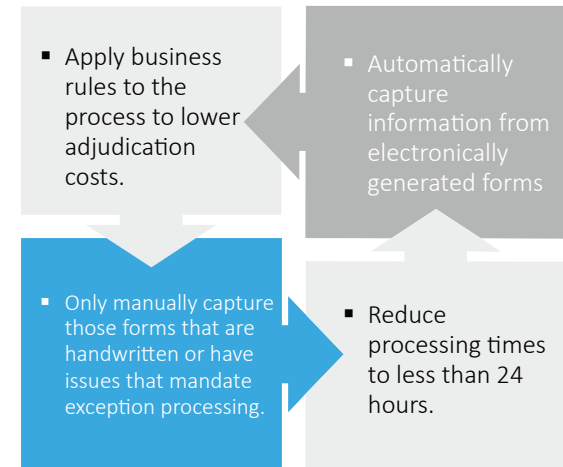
- Automatically capture information from electronically generated forms

- Apply business rules to the process to lower adjudication costs.

- Only manually capture those forms that are handwritten or have issues that mandate exception processing.

- Reduce processing times to less than 24 hours.